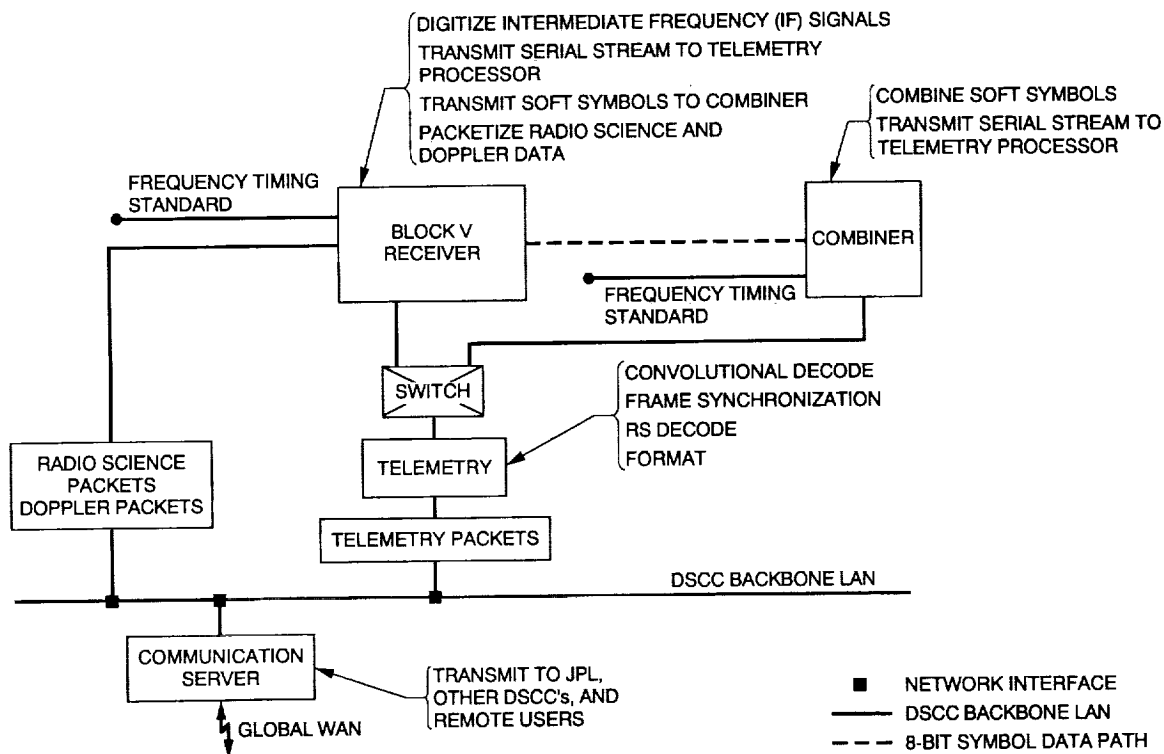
DIGITIZE INTERMEDIATE FREQUENCY (IF) SIGNALS
TRANSMIT SERIAL STREAM TO TELEMETRY PROCESSOR
TRANSMIT SOFT SYMBOLS TO COMBINER
PACKETIZE RADIO SCIENCE AND DOPPLER DATA

COMBINE SOFT SYMBOLS
TRANSMIT SERIAL STREAM TO TELEMETRY PROCESSOR

FREQUENCY TIMING STANDARD

BLOCK V RECEIVER

COMBINER

FREQUENCY TIMING STANDARD

SWITCH

CONVOLUTIONAL DECODE
FRAME SYNCHRONIZATION
RS DECODE
FORMAT

RADIO SCIENCE PACKETS DOPPLER PACKETS

TELEMETRY

TELEMETRY PACKETS

DSCC BACKBONE LAN

COMMUNICATION SERVER

TRANSMIT TO JPL, OTHER DSCC's, AND REMOTE USERS

GLOBAL WAN

NETWORK INTERFACE
DSCC BACKBONE LAN
8-BIT SYMBOL DATA PATH